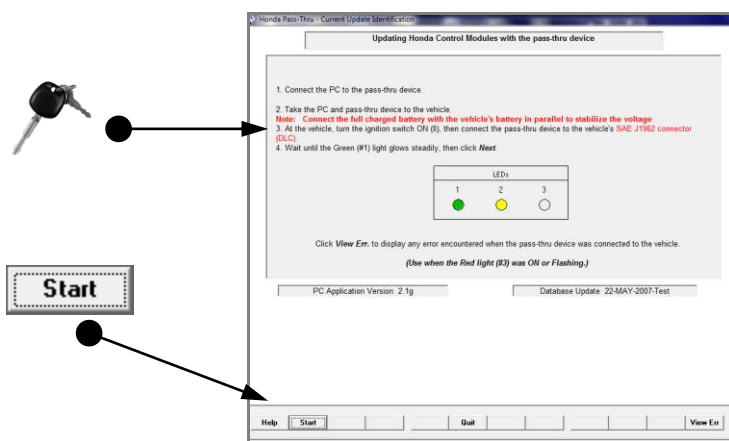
Start

Honda Pass-Thru - Current Update Identification

Updating Honda Control Modules with the pass-thru device

1. Connect the PC to the pass-thru device.

2. Take the PC and pass-thru device to the vehicle.
Note: Connect the full charged battery with the vehicle's battery in parallel to stabilize the voltage
3. At the vehicle, turn the ignition switch ON (II), then connect the pass-thru device to the vehicle's SAE J1962 connector (DLC).
4. Wait until the Green (#1) light glows steadily, then click Next.

LEDs
1 2 3

Click View Err. to display any error encountered when the pass-thru device was connected to the vehicle.

(Use when the Red light (#3) was ON or Flashing.)

PC Application Version 2.1g

Database Update 22-MAY-2007-Test

Help Start Quit View Err